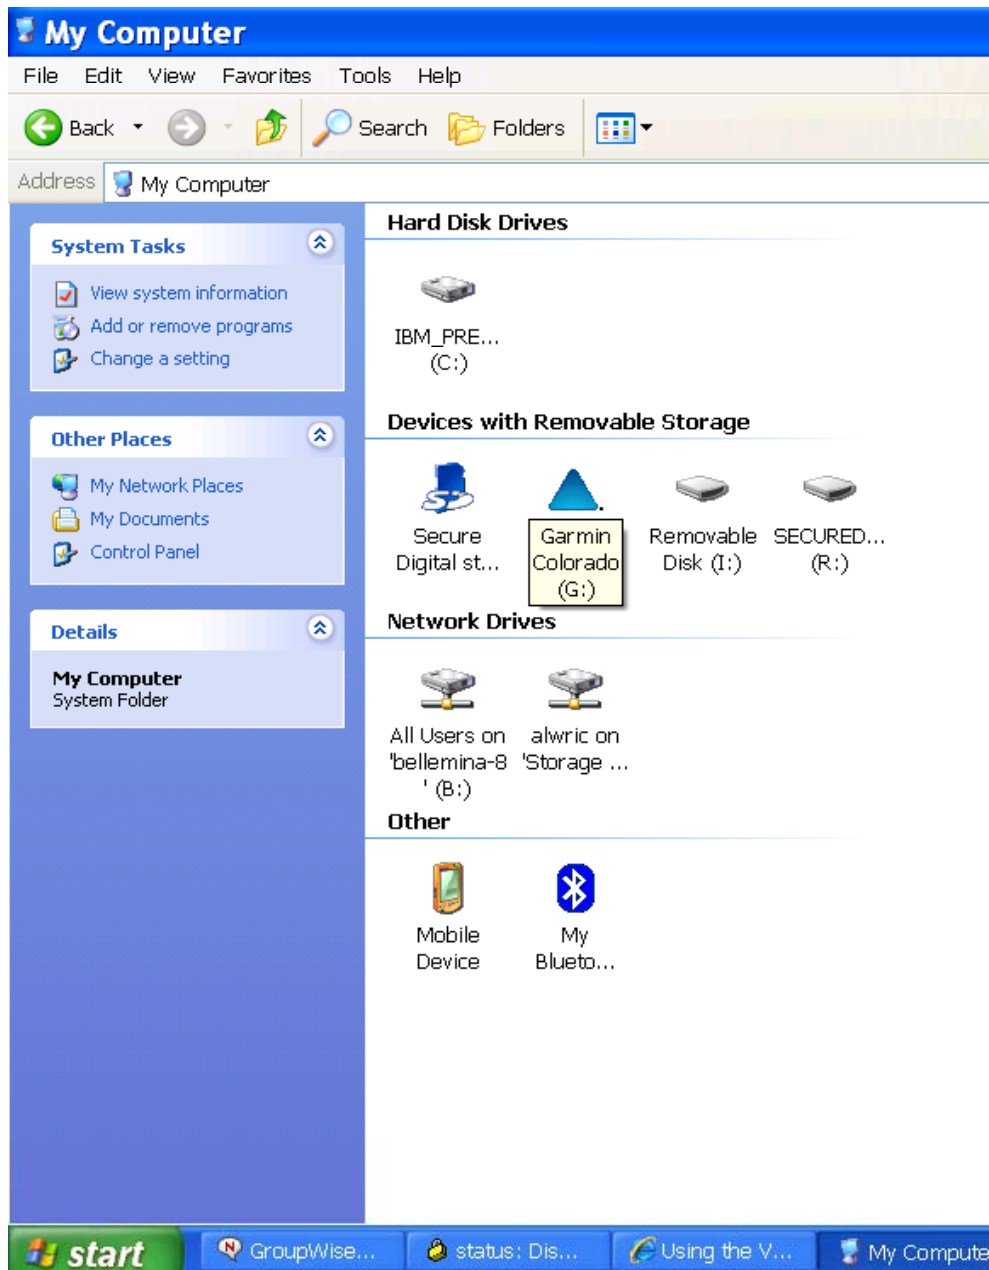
My Computer

File Edit View Favorites Tools Help

Back Search Folders

Address My Computer

System Tasks

View system information
Add or remove programs
Change a setting

Other Places

My Network Places
My Documents
Control Panel

Details

My Computer
System Folder

Hard Disk Drives

IBM_PRE... (C:)

Devices with Removable Storage

Secure Digital st...

Garmin Colorado (G:)

Removable Disk (I:)

SECURED... (R:)

Network Drives

All Users on 'bellemina-8 ' (B:)

alwric on 'Storage ...

Other

Mobile Device

My Blueto...

start GroupWise... status: Dis... Using the V... My Compute